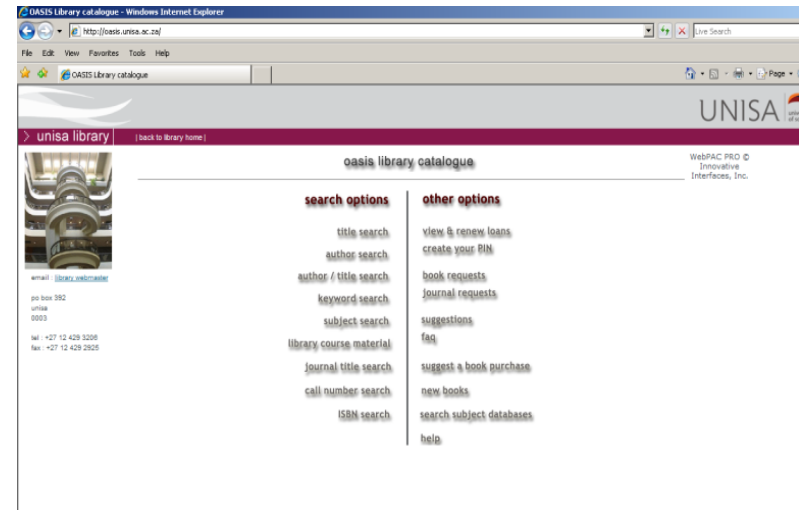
OASIS Library catalogue - Windows Internet Explorer

http://oasis.unisa.ac.za/

Live Search

File Edit View Favorites Tools Help

OASIS Library catalogue

Page

UNISA

unisa library

| back to library home |

oasis library catalogue

WebPAC PRO © Innovative Interfaces, Inc.

email : library webmaster

po box 392
unisa
0003

tel : +27 12 429 3206
fax : +27 12 429 2925

search options

title search

author search

author / title search

keyword search

subject search

library course material

journal title search

call number search

ISBN search

other options

view & renew loans

create your PIN

book requests

journal requests

suggestions

faq

suggest a book purchase

new books

search subject databases

help